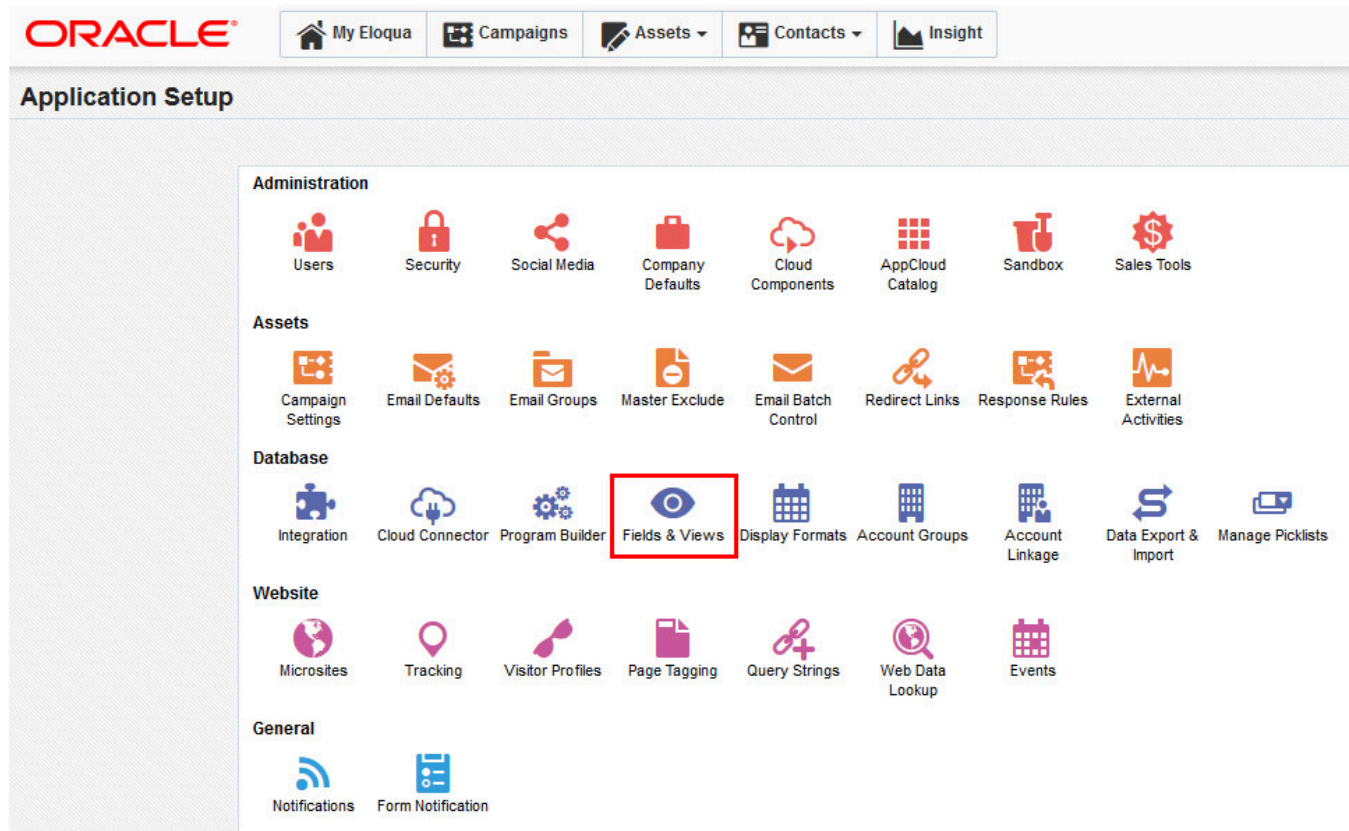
ORACLE®

My Eloqua | Campaigns | Assets | Contacts | Insight

Application Setup

Administration

Users
Security
Social Media
Company Defaults
Cloud Components
AppCloud Catalog
Sandbox
Sales Tools

Assets

Campaign Settings
Email Defaults
Email Groups
Master Exclude
Email Batch Control
Redirect Links
Response Rules
External Activities

Database

Integration
Cloud Connector
Program Builder
Fields & Views
Display Formats
Account Groups
Account Linkage
Data Export & Import
Manage Picklists

Website

Microsites
Tracking
Visitor Profiles
Page Tagging
Query Strings
Web Data Lookup
Events

General

Notifications
Form Notification